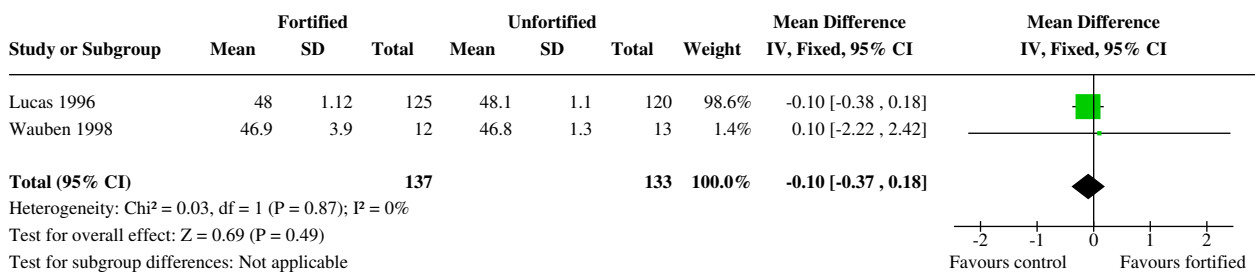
| Study or Subgroup | Fortified Mean | Fortified SD | Fortified Total | Unfortified Mean | Unfortified SD | Unfortified Total | Weight | Mean Difference IV, Fixed, 95% CI |
|---|---|---|---|---|---|---|---|---|
| Lucas 1996 | 48 | 1.12 | 125 | 48.1 | 1.1 | 120 | 98.6% | -0.10 [-0.38 , 0.18] |
| Wauben 1998 | 46.9 | 3.9 | 12 | 46.8 | 1.3 | 13 | 1.4% | 0.10 [-2.22 , 2.42] |
| **Total (95% CI)** | | | **137** | | | **133** | **100.0%** | **-0.10 [-0.37 , 0.18]** |

Heterogeneity: Chi² = 0.03, df = 1 (P = 0.87); I² = 0%
Test for overall effect: Z = 0.69 (P = 0.49)
Test for subgroup differences: Not applicable

Mean Difference
IV, Fixed, 95% CI

-2 -1 0 1 2
Favours control Favours fortified